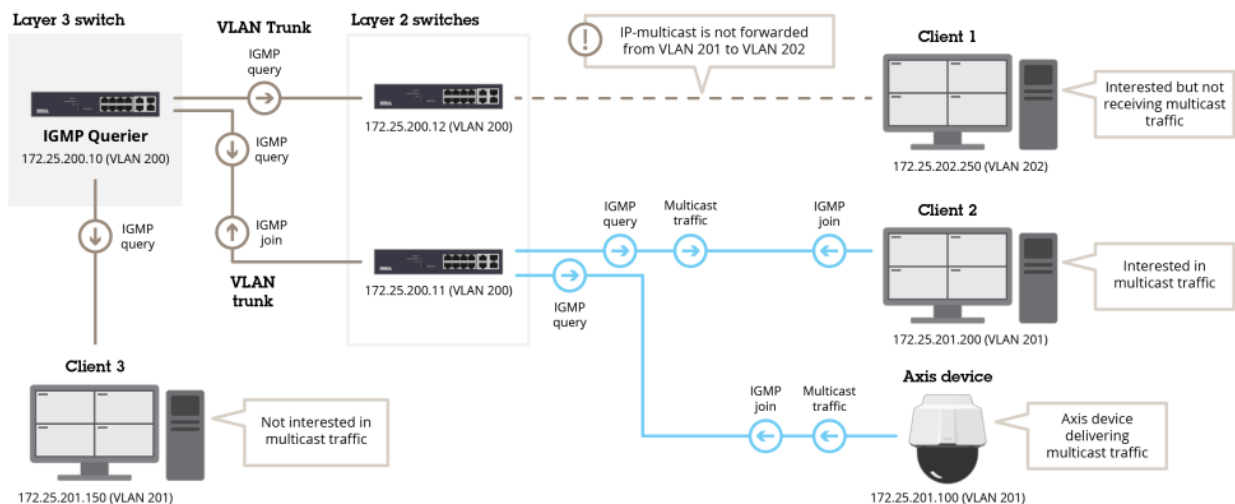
Layer 3 switch

IGMP Querier
172.25.200.10 (VLAN 200)

VLAN Trunk

IGMP query

Layer 2 switches

IP-multicast is not forwarded from VLAN 201 to VLAN 202

Client 1

Interested but not receiving multicast traffic

172.25.202.250 (VLAN 202)

172.25.200.12 (VLAN 200)

IGMP query

IGMP query

IGMP join

VLAN trunk

172.25.200.11 (VLAN 200)

IGMP query

Multicast traffic

IGMP join

IGMP query

Client 2

Interested in multicast traffic

172.25.201.200 (VLAN 201)

Client 3

Not interested in multicast traffic

172.25.201.150 (VLAN 201)

IGMP join

Multicast traffic

Axis device

Axis device delivering multicast traffic

172.25.201.100 (VLAN 201)